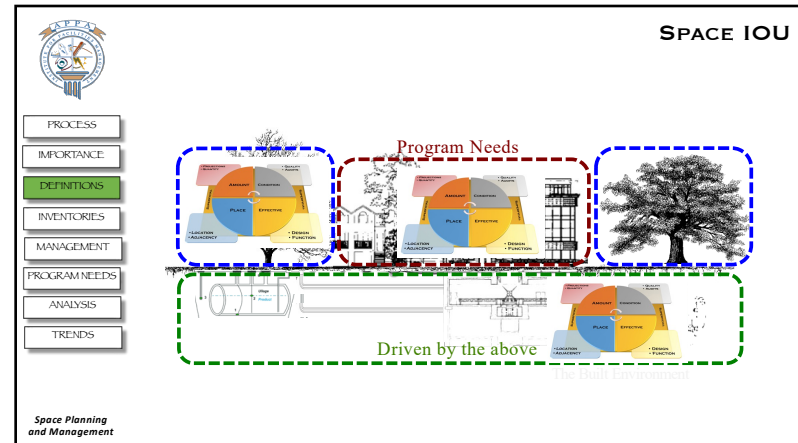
APPA

Space IOU

PROCESS

IMPORTANCE

DEFINITIONS

INVENTORIES

MANAGEMENT

PROGRAM NEEDS

ANALYSIS

TRENDS

Program Needs

• Projections • Quantity | • Quality • Assets
Amount | Condition
Place | Effective
• Location • Adjacency | • Design • Function

• Projections • Quantity | • Quality • Assets
Amount | Condition
Place | Effective
• Location • Adjacency | • Design • Function

• Projections • Quantity | • Quality • Assets
Amount | Condition
Place | Effective
• Location • Adjacency | • Design • Function

Driven by the above

The Built Environment

Space Planning and Management